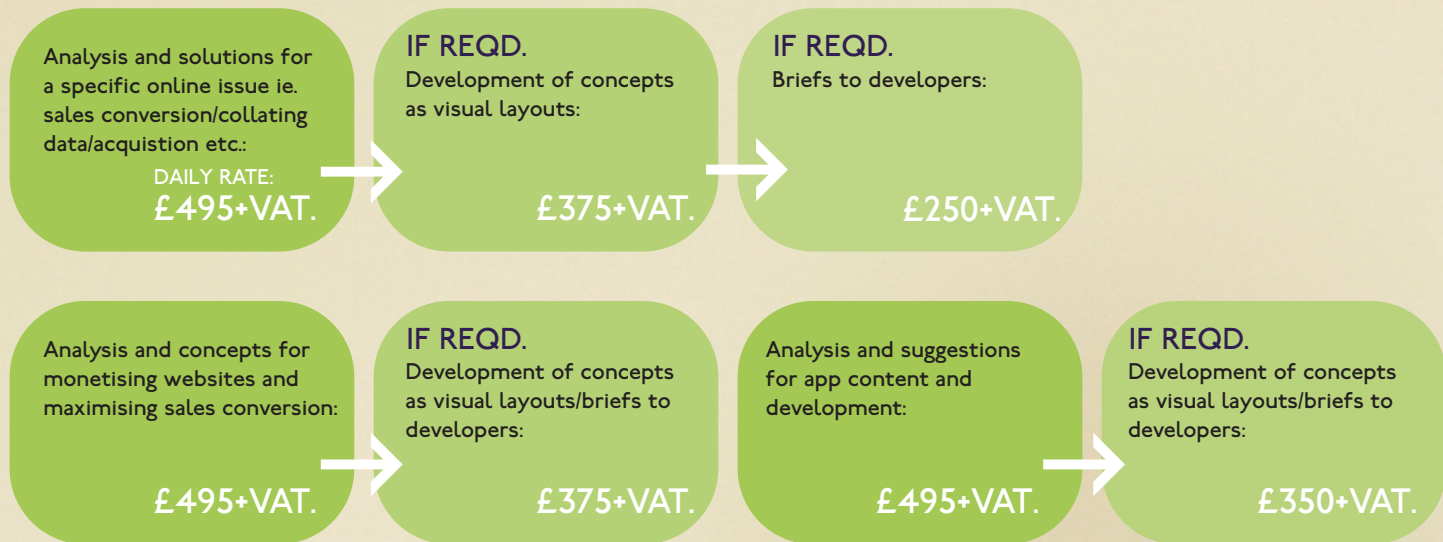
Analysis and solutions for a specific online issue ie. sales conversion/collating data/acquistion etc.:
DAILY RATE:
£495+VAT.

IF REQD.
Development of concepts as visual layouts:
£375+VAT.

IF REQD.
Briefs to developers:
£250+VAT.

Analysis and concepts for monetising websites and maximising sales conversion:
£495+VAT.

IF REQD.
Development of concepts as visual layouts/briefs to developers:
£375+VAT.

Analysis and suggestions for app content and development:
£495+VAT.

IF REQD.
Development of concepts as visual layouts/briefs to developers:
£350+VAT.